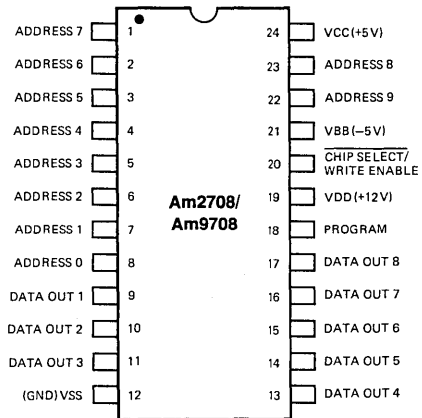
ADDRESS 7 1
ADDRESS 6 2
ADDRESS 5 3
ADDRESS 4 4
ADDRESS 3 5
ADDRESS 2 6
ADDRESS 1 7
ADDRESS 0 8
DATA OUT 1 9
DATA OUT 2 10
DATA OUT 3 11
(GND) VSS 12

Am2708/
Am9708

24 VCC(+5V)
23 ADDRESS 8
22 ADDRESS 9
21 VBB(–5V)
20 $\overline{\text{CHIP SELECT}}$/ WRITE ENABLE
19 VDD(+12V)
18 PROGRAM
17 DATA OUT 8
16 DATA OUT 7
15 DATA OUT 6
14 DATA OUT 5
13 DATA OUT 4